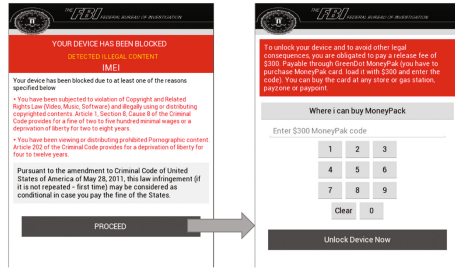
THE FBI FEDERAL BUREAU OF INVESTIGATION

YOUR DEVICE HAS BEEN BLOCKED

DETECTED ILLEGAL CONTENT

IMEI

Your device has been blocked due to at least one of the reasons specified below

• You have been subjected to violation of Copyright and Related Rights Law (Video, Music, Software) and illegally using or distributing copyrighted contents. Article 1, Section 8, Cause 8 of the Criminal Code provides for a fine of two to five hundred minimal wages or a deprivation of liberty for two to eight years.

• You have been viewing or distributing prohibited Pornographic content. Article 202 of the Criminal Code provides for a deprivation of liberty for four to twelve years.

Pursuant to the amendment to Criminal Code of United States of America of May 28, 2011, this law infringement (if it is not repeated - first time) may be considered as conditional in case you pay the fine of the States.

PROCEED

THE FBI FEDERAL BUREAU OF INVESTIGATION

To unlock your device and to avoid other legal consequences, you are obligated to pay a release fee of $300. Payable through GreenDot MoneyPak (you have to purchase MoneyPak card. load it with $300 and enter the code). You can buy the card at any store or gas station, payzone or paypoint.

Where i can buy MoneyPack

Enter $300 MoneyPak code

| 1 | 2 | 3 |
|---|---|---|
| 4 | 5 | 6 |
| 7 | 8 | 9 |
| Clear | 0 | |

Unlock Device Now